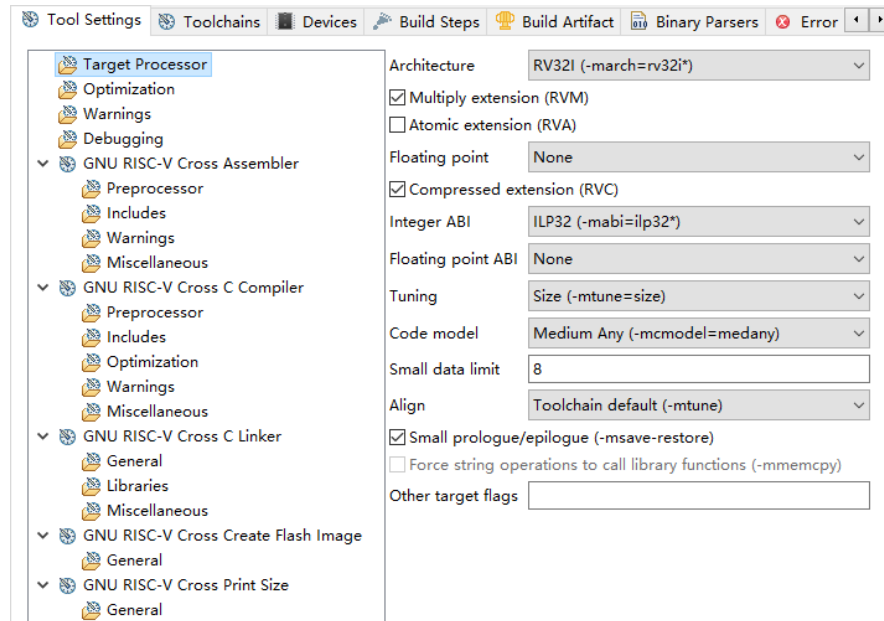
Tool Settings | Toolchains | Devices | Build Steps | Build Artifact | Binary Parsers | Error

Target Processor
Optimization
Warnings
Debugging
GNU RISC-V Cross Assembler
Preprocessor
Includes
Warnings
Miscellaneous
GNU RISC-V Cross C Compiler
Preprocessor
Includes
Optimization
Warnings
Miscellaneous
GNU RISC-V Cross C Linker
General
Libraries
Miscellaneous
GNU RISC-V Cross Create Flash Image
General
GNU RISC-V Cross Print Size
General

Architecture: RV32I (-march=rv32i*)
☑ Multiply extension (RVM)
☐ Atomic extension (RVA)
Floating point: None
☑ Compressed extension (RVC)
Integer ABI: ILP32 (-mabi=ilp32*)
Floating point ABI: None
Tuning: Size (-mtune=size)
Code model: Medium Any (-mcmodel=medany)
Small data limit: 8
Align: Toolchain default (-mtune)
☑ Small prologue/epilogue (-msave-restore)
☐ Force string operations to call library functions (-mmemcpy)
Other target flags